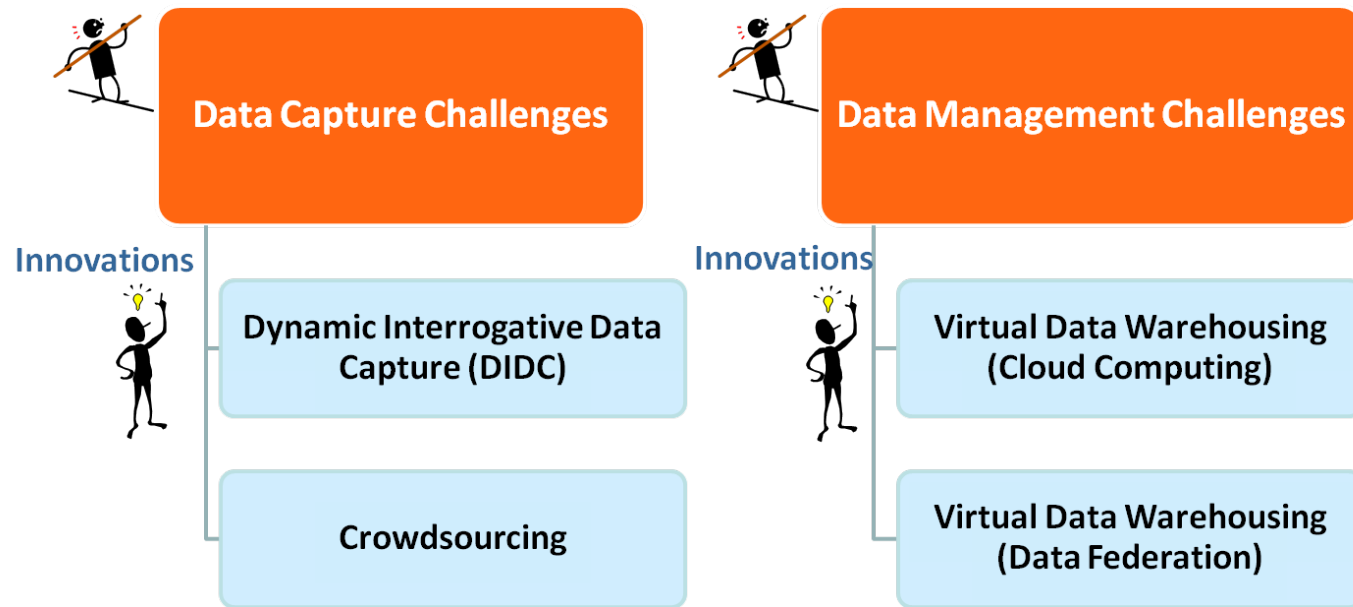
Data Capture Challenges

Innovations

Dynamic Interrogative Data Capture (DIDC)

Crowdsourcing

Data Management Challenges

Innovations

Virtual Data Warehousing (Cloud Computing)

Virtual Data Warehousing (Data Federation)